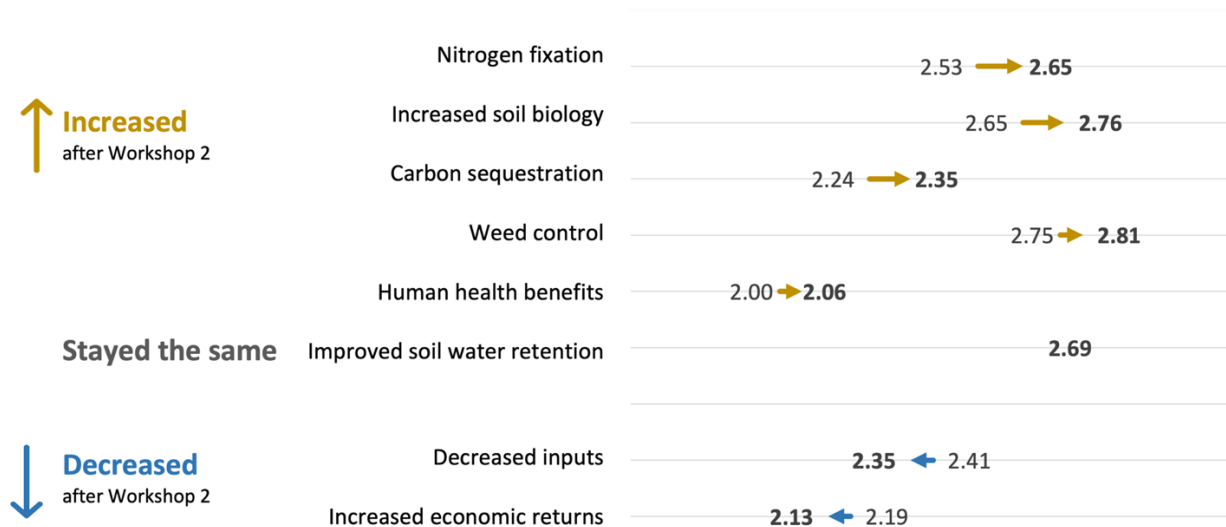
Increased
after Workshop 2

Nitrogen fixation 2.53 2.65

Increased soil biology 2.65 2.76

Carbon sequestration 2.24 2.35

Weed control 2.75 2.81

Human health benefits 2.00 2.06

Stayed the same

Improved soil water retention 2.69

Decreased
after Workshop 2

Decreased inputs 2.35 2.41

Increased economic returns 2.13 2.19